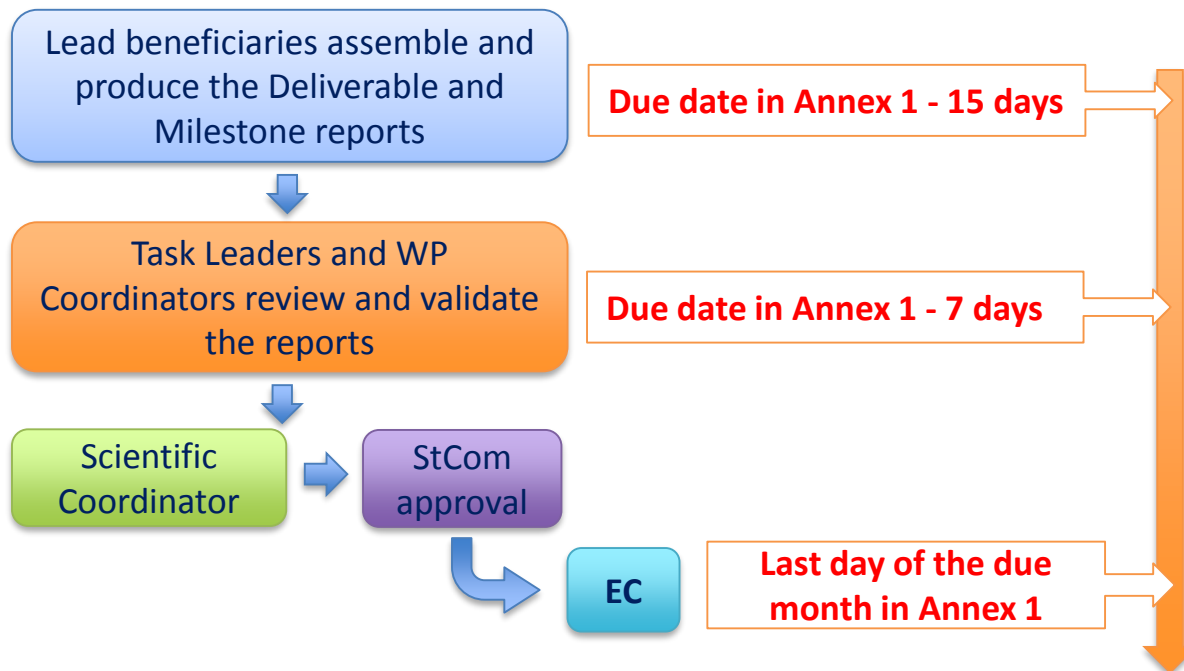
Lead beneficiaries assemble and produce the Deliverable and Milestone reports

Due date in Annex 1 - 15 days

Task Leaders and WP Coordinators review and validate the reports

Due date in Annex 1 - 7 days

Scientific Coordinator

StCom approval

EC

Last day of the due month in Annex 1